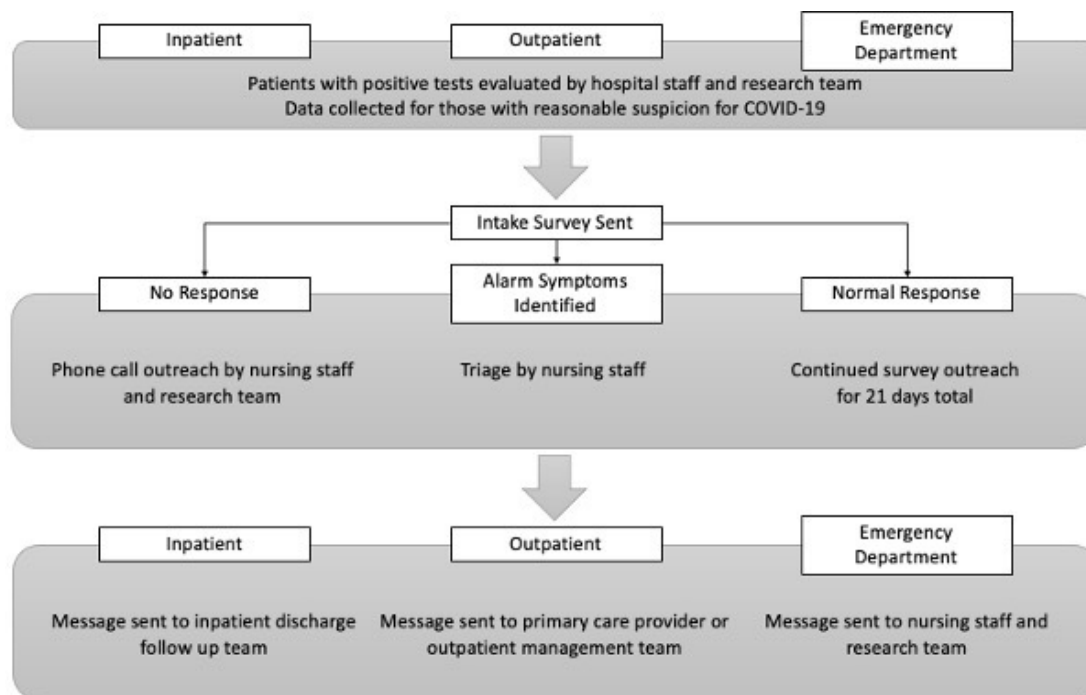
Inpatient

Outpatient

Emergency Department

Patients with positive tests evaluated by hospital staff and research team
Data collected for those with reasonable suspicion for COVID-19

Intake Survey Sent

No Response

Alarm Symptoms Identified

Normal Response

Phone call outreach by nursing staff and research team

Triage by nursing staff

Continued survey outreach for 21 days total

Inpatient

Outpatient

Emergency Department

Message sent to inpatient discharge follow up team

Message sent to primary care provider or outpatient management team

Message sent to nursing staff and research team